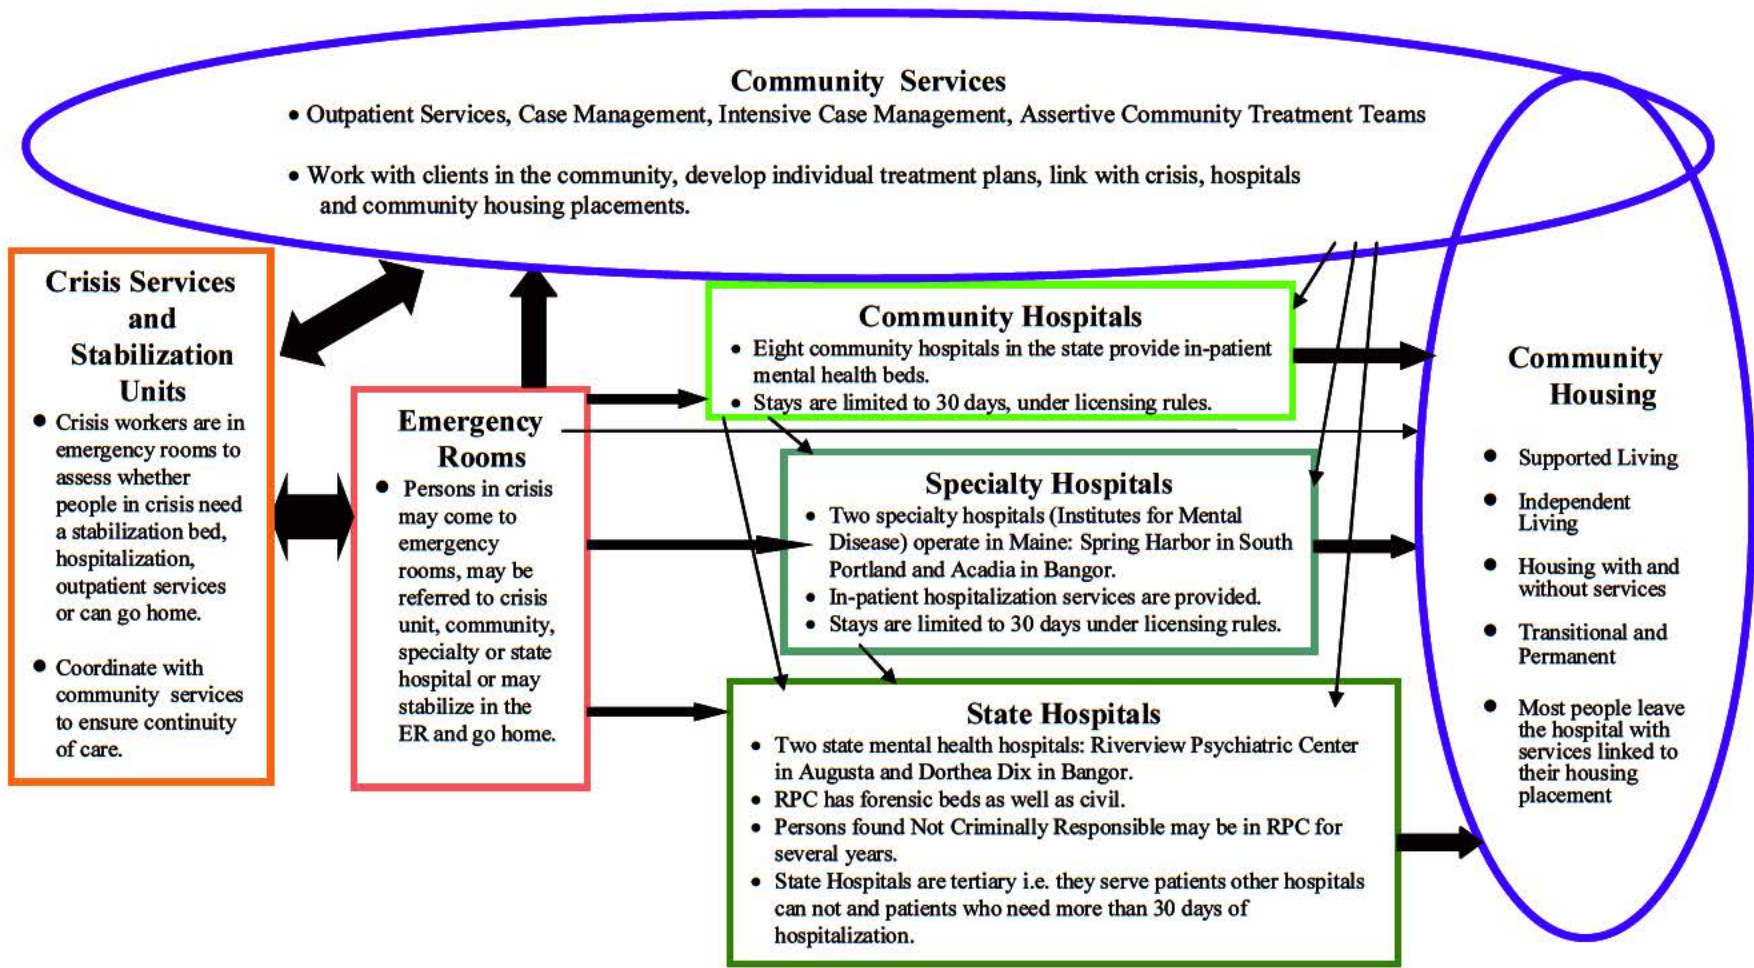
Community Services

• Outpatient Services, Case Management, Intensive Case Management, Assertive Community Treatment Teams

• Work with clients in the community, develop individual treatment plans, link with crisis, hospitals and community housing placements.

Crisis Services and Stabilization Units

• Crisis workers are in emergency rooms to assess whether people in crisis need a stabilization bed, hospitalization, outpatient services or can go home.

• Coordinate with community services to ensure continuity of care.

Emergency Rooms

• Persons in crisis may come to emergency rooms, may be referred to crisis unit, community, specialty or state hospital or may stabilize in the ER and go home.

Community Hospitals

• Eight community hospitals in the state provide in-patient mental health beds.
• Stays are limited to 30 days, under licensing rules.

Specialty Hospitals

• Two specialty hospitals (Institutes for Mental Disease) operate in Maine: Spring Harbor in South Portland and Acadia in Bangor.
• In-patient hospitalization services are provided.
• Stays are limited to 30 days under licensing rules.

State Hospitals

• Two state mental health hospitals: Riverview Psychiatric Center in Augusta and Dorthea Dix in Bangor.
• RPC has forensic beds as well as civil.
• Persons found Not Criminally Responsible may be in RPC for several years.
• State Hospitals are tertiary i.e. they serve patients other hospitals can not and patients who need more than 30 days of hospitalization.

Community Housing

• Supported Living

• Independent Living

• Housing with and without services

• Transitional and Permanent

• Most people leave the hospital with services linked to their housing placement